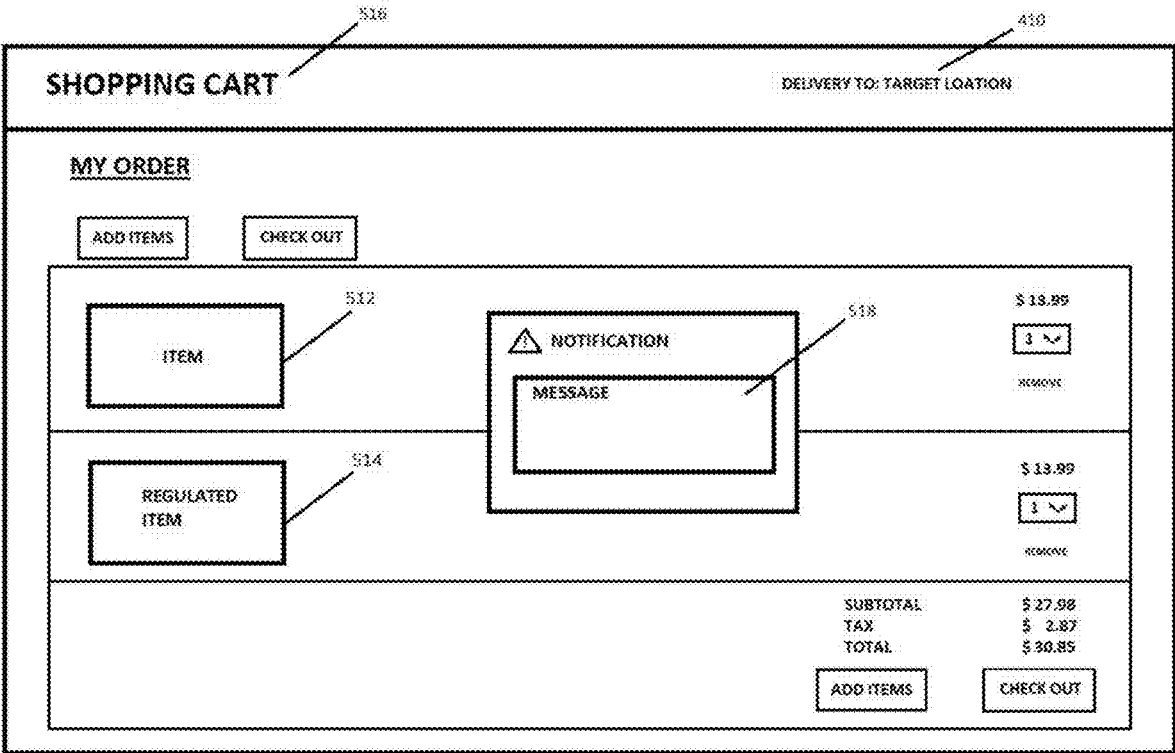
516

410

SHOPPING CART

DELIVERY TO: TARGET LOATION

MY ORDER

ADD ITEMS

CHECK OUT

512

ITEM

NOTIFICATION

518

MESSAGE

$ 13.99

1

remove

514

REGULATED ITEM

$ 13.99

1

remove

SUBTOTAL $ 27.98
TAX $ 2.87
TOTAL $ 30.85

ADD ITEMS

CHECK OUT